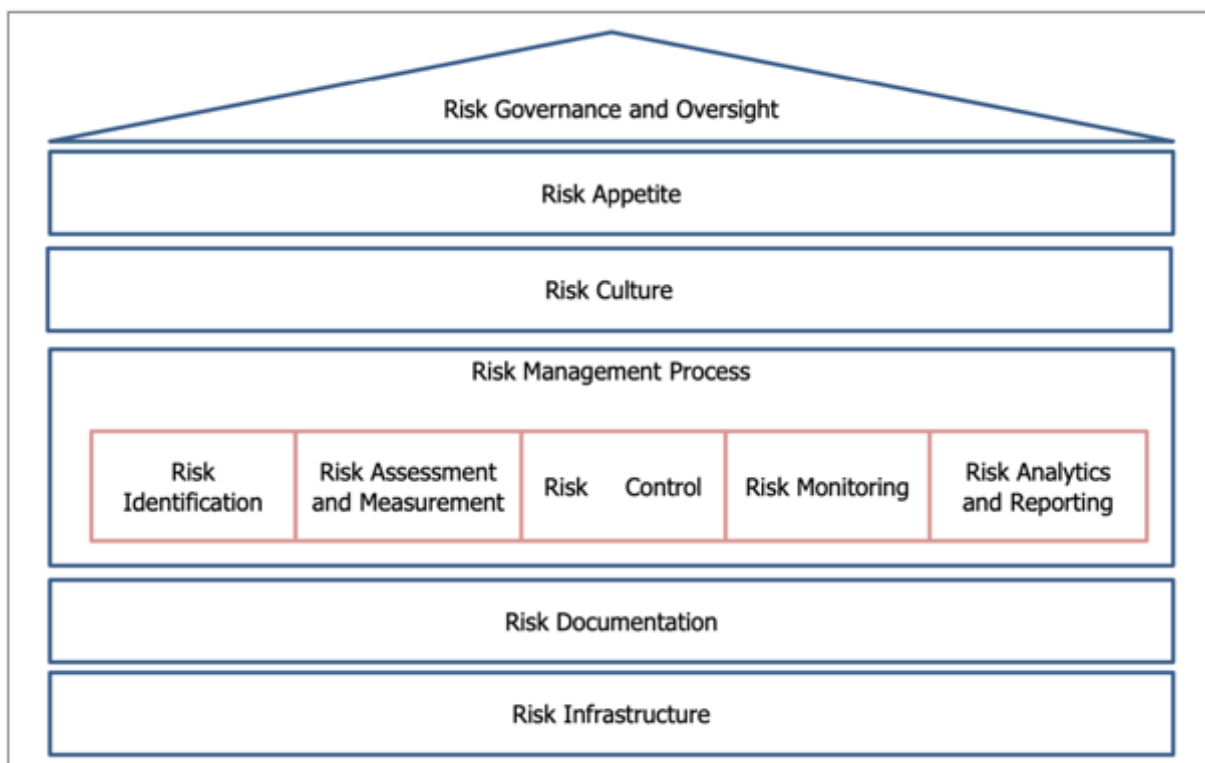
Risk Governance and Oversight

Risk Appetite

Risk Culture

Risk Management Process

Risk Identification

Risk Assessment and Measurement

Risk Control

Risk Monitoring

Risk Analytics and Reporting

Risk Documentation

Risk Infrastructure